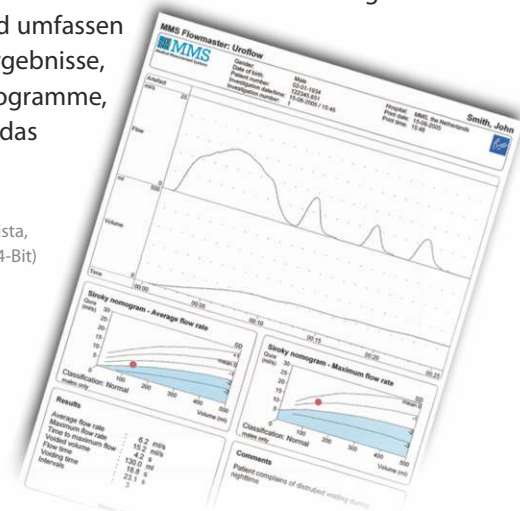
d umfassen
gebnisse,
ogramme,
das

sta,
4-Bit)

MMS Flowmaster: Uroflow

MMS

Gender: Male
Date of birth: 12-01-1934
Patient number: 1234567-891
Investigation date/time: 13-08-2005 / 15:45
Investigation number: 1

Hospital: MMS, the Netherlands
Print date: 15-08-2005
Print time: 15:48

Smith, John

Artefact
ml/s
20
Flow
ml
500
Volume
Time
00:00
00:05
00:10
00:15
00:20
00:25

Siroky nomogram - Average flow rate
Qave (ml/s)
25
20
15
10
5
0
50
100
200
300
400
500
Volume (ml)
Classification: Normal
males only

Siroky nomogram - Maximum flow rate
Qave (ml/s)
50
100
200
300
400
500
Volume (ml)
Classification: Normal
males only

Results
Average flow rate : 6.2 ml/s
Maximum flow rate : 15.2 ml/s
Time to maximum flow : 4.2 s
Voided volume : 130.0 ml
Flow time : 18.8 s
Voiding time : 23.1 s
Intervals : 3

Comments
Patient complains of disturbed voiding during nighttime